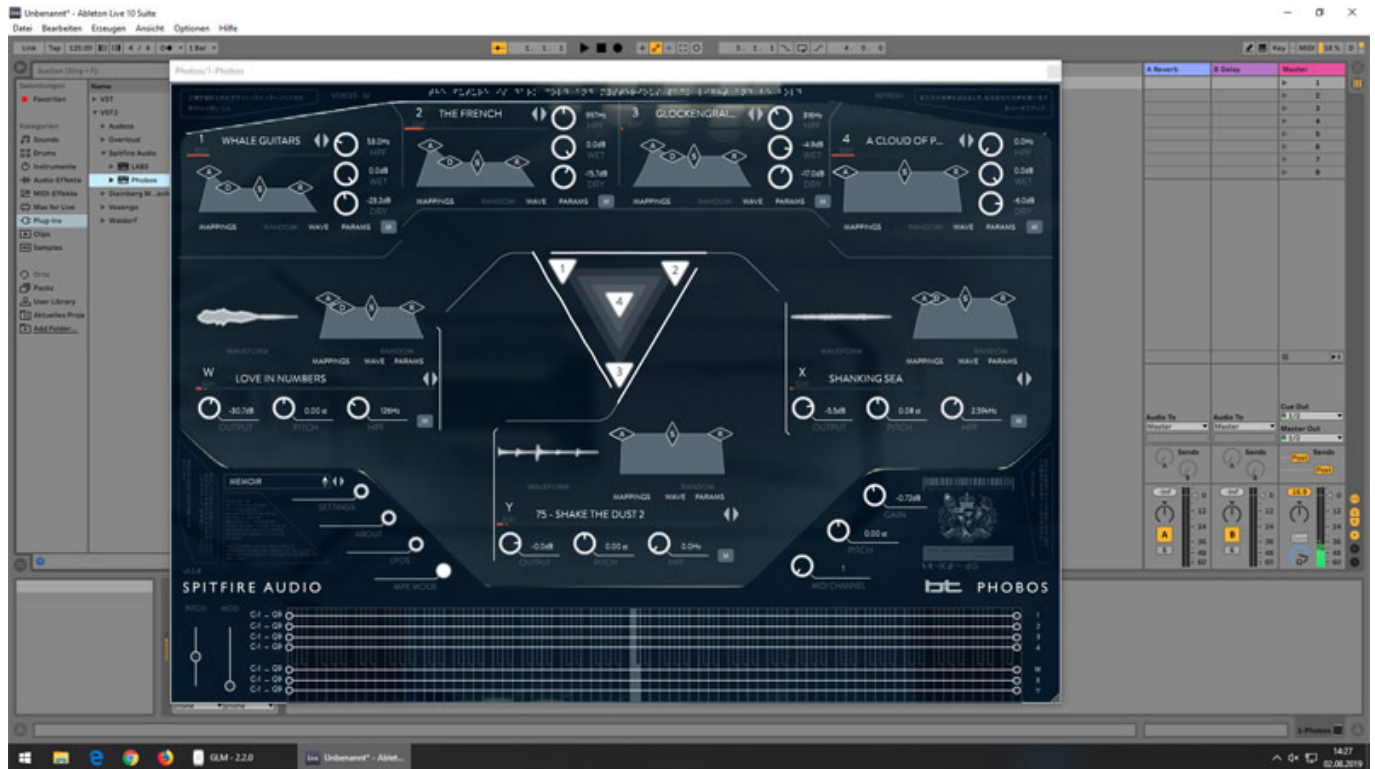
Unbenannt* - Ableton Live 10 Suite

Datei Bearbeiten Erzeugen Ansicht Optionen Hilfe

Link Tap 120.00 4 / 4 1 Bar

1. 1. 1

3. 1. 1

4. 0. 0

Key MIDI 18 % D

Suchen (Strg + F)

Sammlungen

Favoriten

Kategorien

Sounds

Drums

Instrumente

Audio-Effekte

MIDI-Effekte

Max for Live

Plug-Ins

Clips

Samples

Orte

Packs

User Library

Aktuelles Proje

Add Folder...

Name

VST

VST3

Audiote

Overloud

Spitfire Audio

LABS

Phobos

Steinberg M...ack

Vovengo

Waldorf

Phobos/1-Phobos

A Reverb

B Delay

Master

1

2

3

4

5

6

7

8

VOICES 32

REFRESH

1 WHALE GUITARS

58.0Hz HPF

0.0dB WET

-23.2dB DRY

MAPPINGS RANDOM WAVE PARAMS M

2 THE FRENCH

997Hz HPF

0.0dB WET

-15.7dB DRY

MAPPINGS RANDOM WAVE PARAMS M

3 GLOCKENGRAI...

316Hz HPF

-4.9dB WET

-17.0dB DRY

MAPPINGS RANDOM WAVE PARAMS

4 A CLOUD OF P...

0.0Hz HPF

0.0dB WET

-6.0dB DRY

MAPPINGS RANDOM WAVE PARAMS M

1

2

4

3

WAVEFORM

MAPPINGS WAVE PARAMS

RANDOM

W

LOVE IN NUMBERS

-30.7dB OUTPUT

0.00 st PITCH

126Hz HPF

M

WAVEFORM

MAPPINGS WAVE PARAMS

RANDOM

X

SHANKING SEA

-5.5dB OUTPUT

0.08 st PITCH

2.59kHz HPF

M

WAVEFORM

MAPPINGS WAVE PARAMS

RANDOM

Y

75 - SHAKE THE DUST 2

-0.0dB OUTPUT

0.00 st PITCH

0.0Hz HPF

M

MEMOIR

SETTINGS

ABOUT

LFOS

MPE MODE

-0.72dB GAIN

0.00 st PITCH

1 MIDI CHANNEL

SPITFIRE AUDIO

bt PHOBOS

PITCH MOD

C-1 - G9

C-1 - G9

C-1 - G9

C-1 - G9

C-1 - G9

C-1 - G9

C-1 - G9

1

2

3

4

W

X

Y

Audio To

Master

Audio To

Master

Cue Out

1/2

Master Out

1/2

Sends

Sends

Post

Post

A

B

S

S

0

12

24

36

48

60

1-Phobos

GLM - 2.2.0

Unbenannt* - Ablet...

14:27

02.08.2019